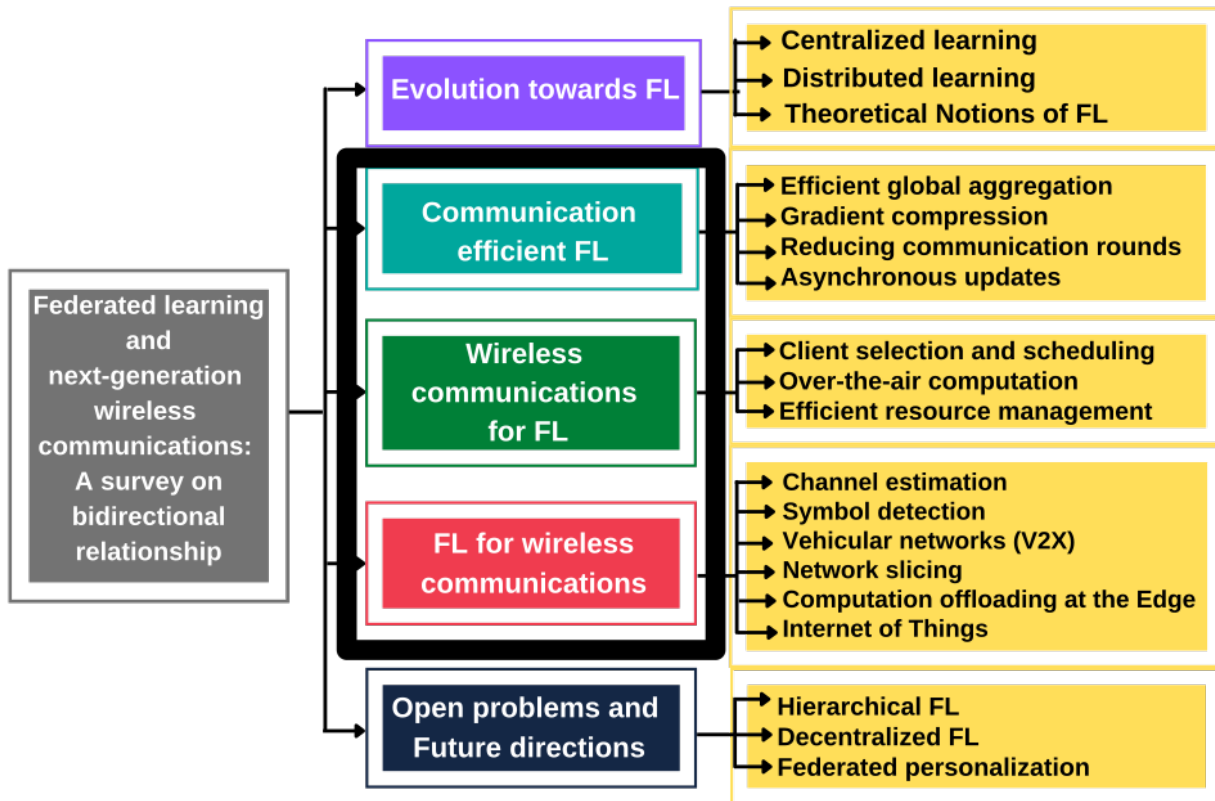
Federated learning and next-generation wireless communications: A survey on bidirectional relationship

Evolution towards FL

Centralized learning
Distributed learning
Theoretical Notions of FL

Communication efficient FL

Efficient global aggregation
Gradient compression
Reducing communication rounds
Asynchronous updates

Wireless communications for FL

Client selection and scheduling
Over-the-air computation
Efficient resource management

FL for wireless communications

Channel estimation
Symbol detection
Vehicular networks (V2X)
Network slicing
Computation offloading at the Edge
Internet of Things

Open problems and Future directions

Hierarchical FL
Decentralized FL
Federated personalization